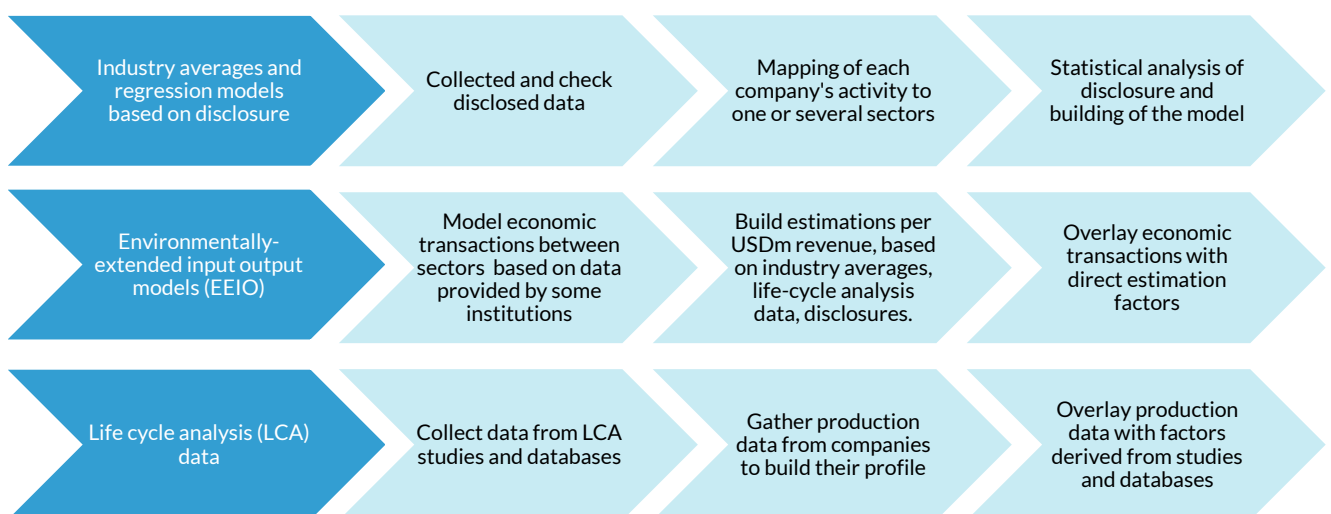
Industry averages and regression models based on disclosure

Collected and check disclosed data

Mapping of each company's activity to one or several sectors

Statistical analysis of disclosure and building of the model

Environmentally-extended input output models (EEIO)

Model economic transactions between sectors based on data provided by some institutions

Build estimations per USDm revenue, based on industry averages, life-cycle analysis data, disclosures.

Overlay economic transactions with direct estimation factors

Life cycle analysis (LCA) data

Collect data from LCA studies and databases

Gather production data from companies to build their profile

Overlay production data with factors derived from studies and databases